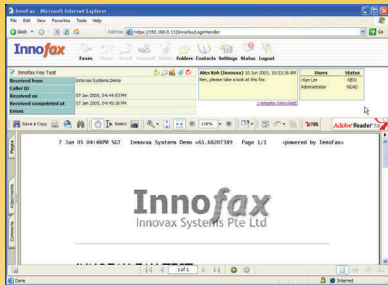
Innofax - Microsoft Internet Explorer

File Edit View Favorites Tools Help

Back Address https://192.168.0.112/innofax/LoginHandler Go

Innofax Faxes Move Send Forward Delete Folders Contacts Settings Status Logout

Innofax Fax Test

| Received from | Innovax Systems Demo |
|---|---|
| Caller ID | |
| Received on | 07 Jan 2005, 04:44:53 PM |
| Received completed at | 07 Jan 2005, 04:45:16 PM |
| Errors | |

Alex Koh (Innovax) 10 Jun 2005, 10:53:36 AM
Ken, please take a look at this fax.

1 remarks (1 new)

| Users | Status |
|---|---|
| Ken Lim | NEW |
| Administrator | READ |

Save a Copy Select 118% Adobe Reader

Pages Attachments Comments

7 Jan 05 04:40PM SGT Innovax Systems Demo +65.68207389 Page 1/3 <powered by InnoFax>

Innofax
Innovax Systems Pte Ltd

1 of 1

Done Internet